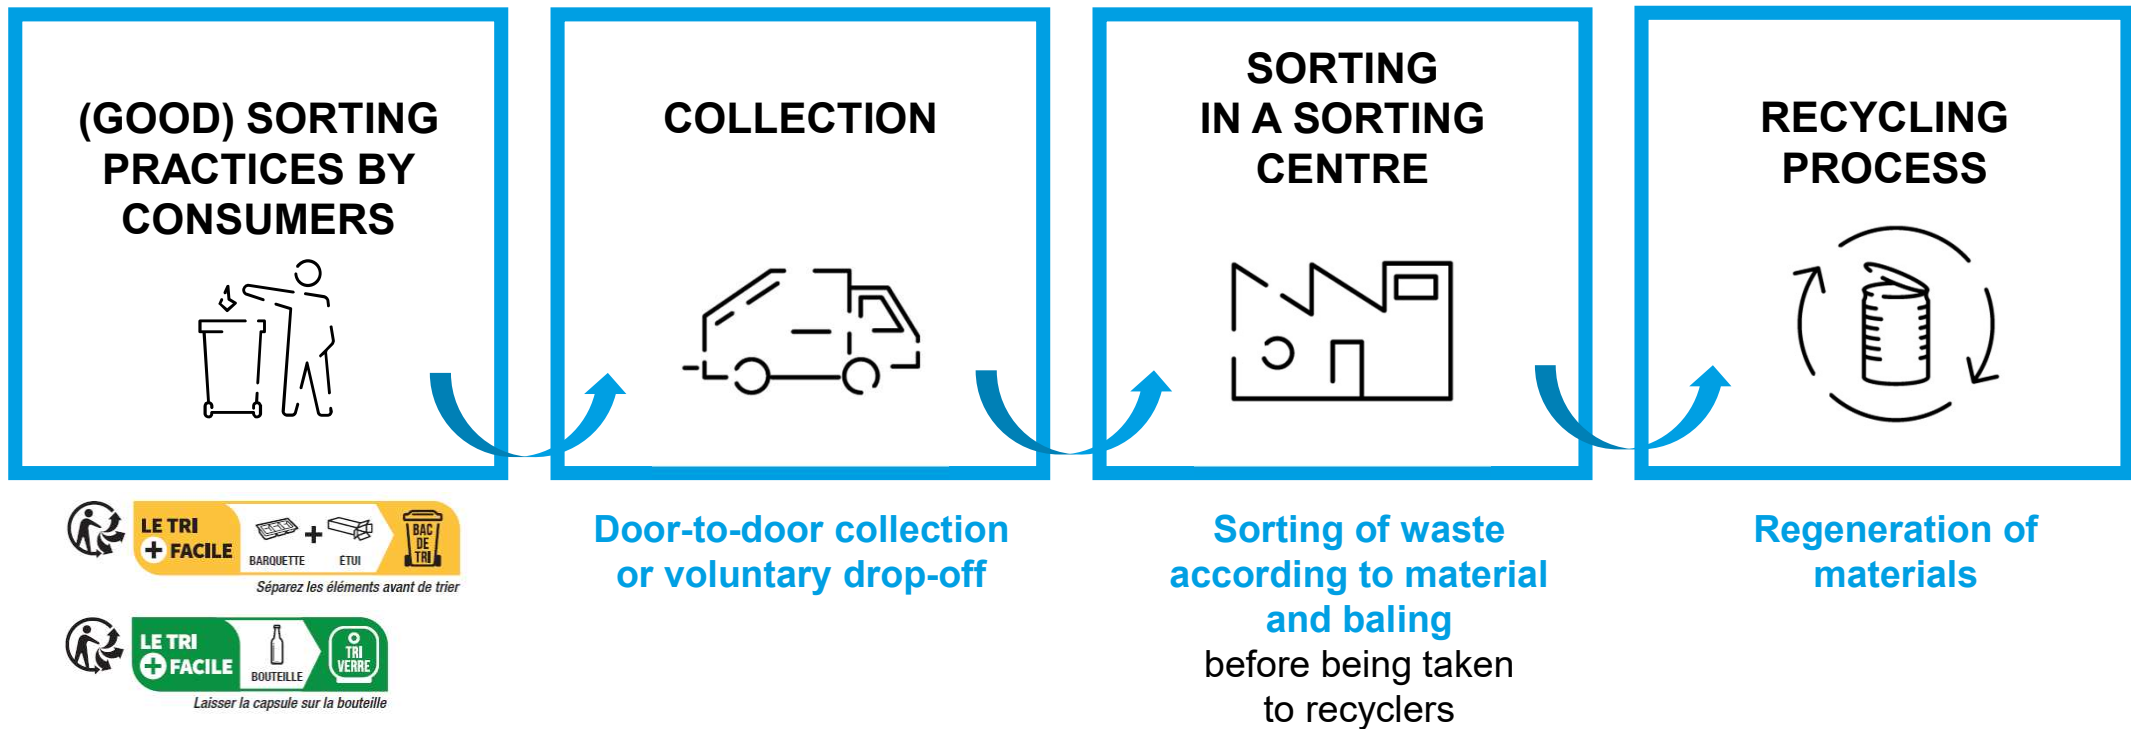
(GOOD) SORTING PRACTICES BY CONSUMERS

COLLECTION

SORTING IN A SORTING CENTRE

RECYCLING PROCESS

LE TRI + FACILE BARQUETTE + ETUI BAC DE TRI
Séparez les éléments avant de trier

LE TRI + FACILE BOUTEILLE TRI VERRE
Laisser la capsule sur la bouteille

Door-to-door collection or voluntary drop-off

Sorting of waste according to material and baling before being taken to recyclers

Regeneration of materials